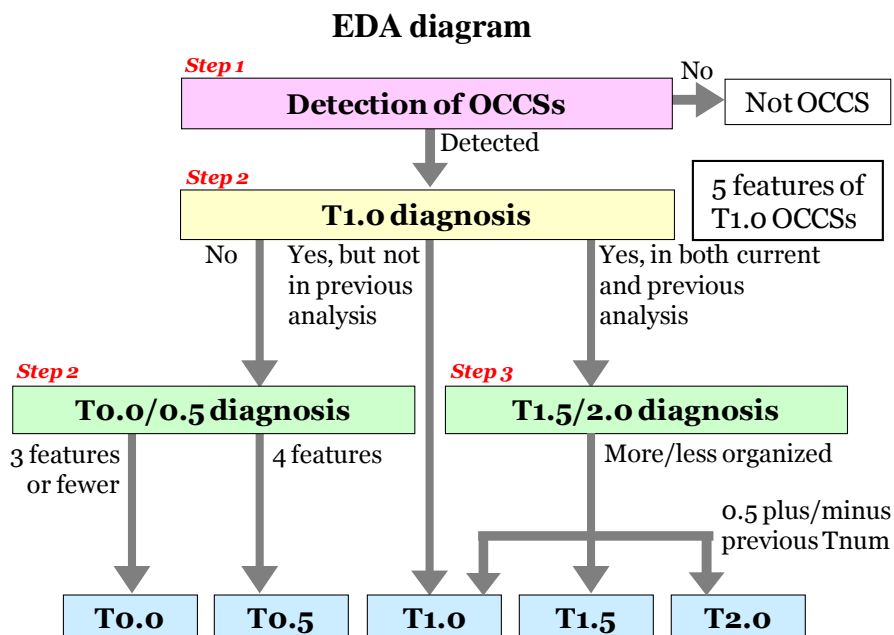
EDA diagram

Step 1

Detection of OCCSs

No

Not OCCS

Detected

Step 2

T1.0 diagnosis

5 features of T1.0 OCCSs

No

Yes, but not in previous analysis

Yes, in both current and previous analysis

Step 2

T0.0/0.5 diagnosis

Step 3

T1.5/2.0 diagnosis

3 features or fewer

4 features

More/less organized

0.5 plus/minus previous Tnum

T0.0

T0.5

T1.0

T1.5

T2.0